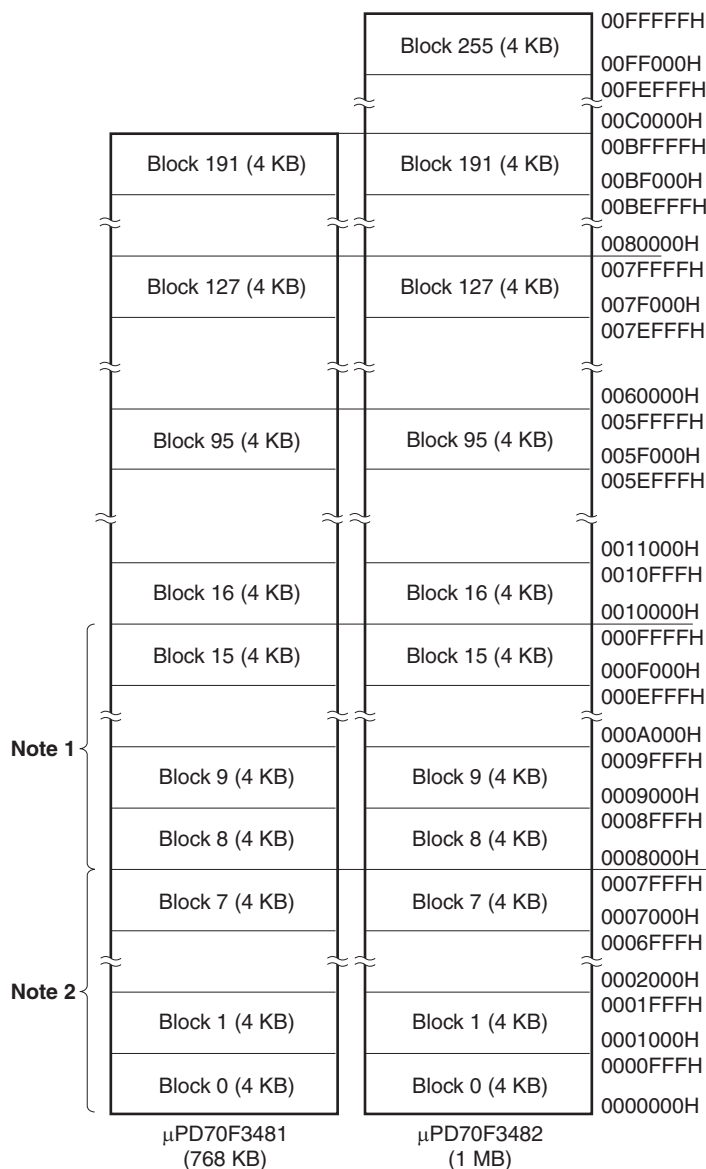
Block 255 (4 KB)
Block 191 (4 KB)
Block 191 (4 KB)
Block 127 (4 KB)
Block 127 (4 KB)
Block 95 (4 KB)
Block 95 (4 KB)
Block 16 (4 KB)
Block 16 (4 KB)
Block 15 (4 KB)
Block 15 (4 KB)
Block 9 (4 KB)
Block 9 (4 KB)
Block 8 (4 KB)
Block 8 (4 KB)
Block 7 (4 KB)
Block 7 (4 KB)
Block 1 (4 KB)
Block 1 (4 KB)
Block 0 (4 KB)
Block 0 (4 KB)

Note 1
Note 2

μPD70F3481 (768 KB)
μPD70F3482 (1 MB)

00FFFFFH
00FF000H
00FEFFFH
00C0000H
00BFFFFH
00BF000H
00BEFFFH
0080000H
007FFFFH
007F000H
007EFFFH
0060000H
005FFFFH
005F000H
005EFFFH
0011000H
0010FFFH
0010000H
000FFFFH
000F000H
000EFFFH
000A000H
0009FFFH
0009000H
0008FFFH
0008000H
0007FFFH
0007000H
0006FFFH
0002000H
0001FFFH
0001000H
0000FFFH
0000000H